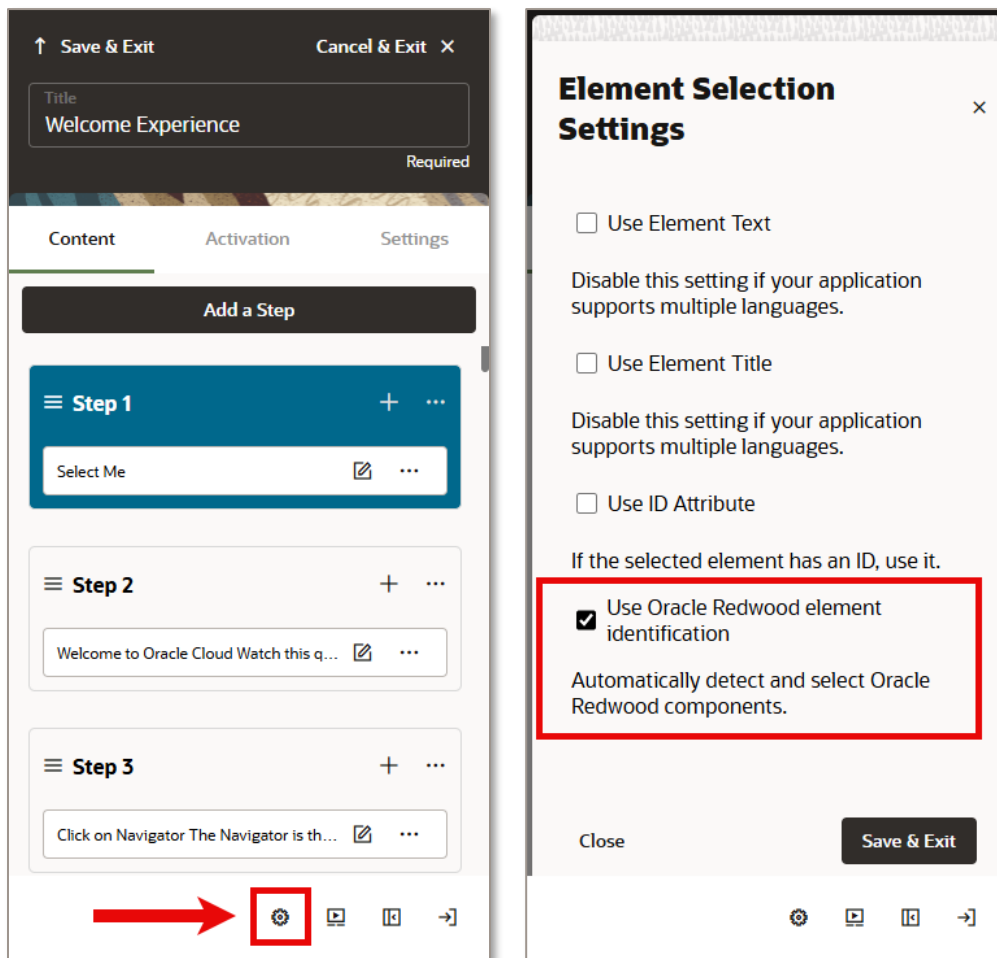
↑ Save & Exit

Cancel & Exit ✕

Title

Welcome Experience

Required

Content

Activation

Settings

Add a Step

Step 1

Select Me

Step 2

Welcome to Oracle Cloud Watch this q...

Step 3

Click on Navigator The Navigator is th...

Element Selection Settings

×

Use Element Text

Disable this setting if your application supports multiple languages.

Use Element Title

Disable this setting if your application supports multiple languages.

Use ID Attribute

If the selected element has an ID, use it.

Use Oracle Redwood element identification

Automatically detect and select Oracle Redwood components.

Close

Save & Exit